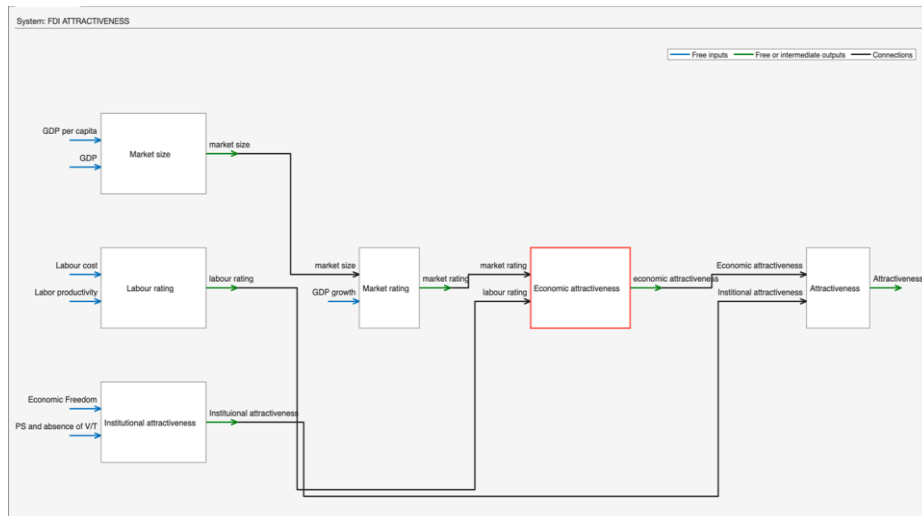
System: FDI ATTRACTIVENESS

Free inputs
Free or intermediate outputs
Connections

GDP per capita
GDP
Market size
market size

Labour cost
Labor productivity
Labour rating
labour rating

Economic Freedom
PS and absence of V/T
Institutional attractiveness
Instituional attractiveness

market size
GDP growth
Market rating
market rating

market rating
labour rating
Economic attractiveness
economic attractiveness

Economic attractiveness
Institional attractiveness
Attractiveness
Attractiveness